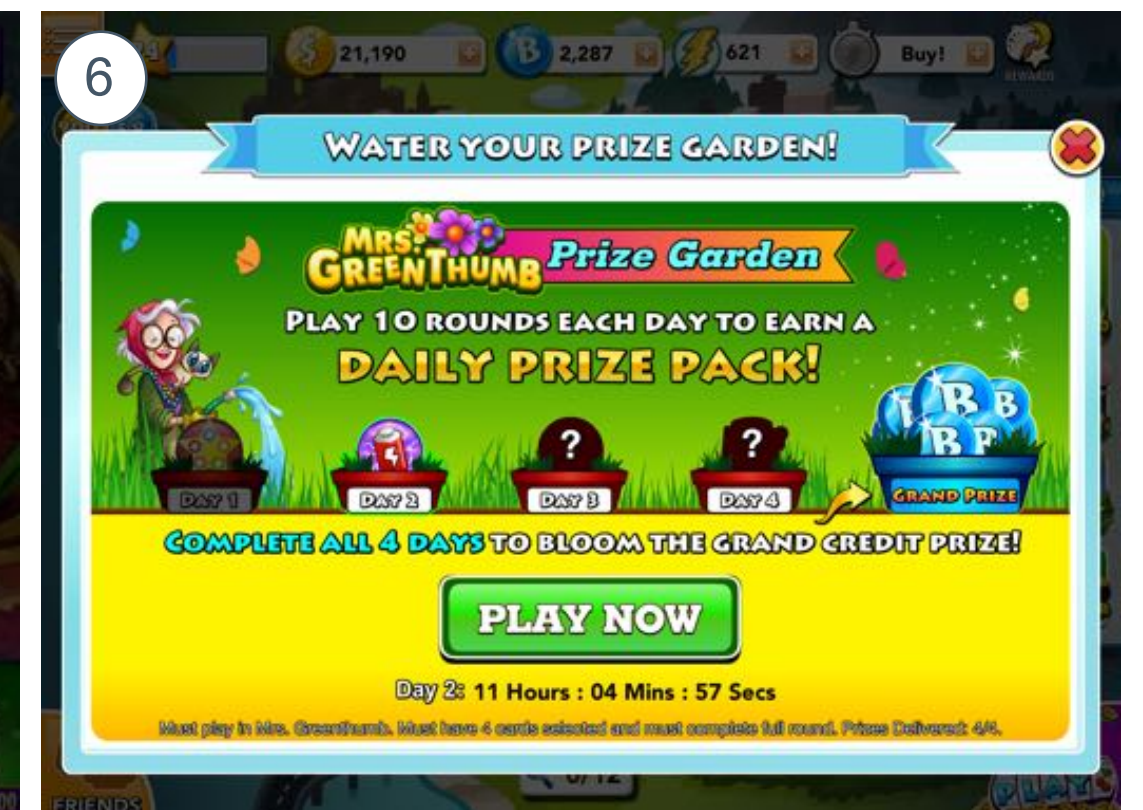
6

21,190

2,287

621

Buy!

REWARDS

WATER YOUR PRIZE GARDEN!

MRS. GREENTHUMB Prize Garden

PLAY 10 ROUNDS EACH DAY TO EARN A DAILY PRIZE PACK!

DAY 1

DAY 2

?

DAY 3

?

DAY 4

GRAND PRIZE

COMPLETE ALL 4 DAYS TO BLOOM THE GRAND CREDIT PRIZE!

PLAY NOW

Day 2: 11 Hours : 04 Mins : 57 Secs

Must play in Mrs. Greenthumb. Must have 4 cards selected and must complete full round. Prizes Delivered: 4/4.

FRIENDS

0/12